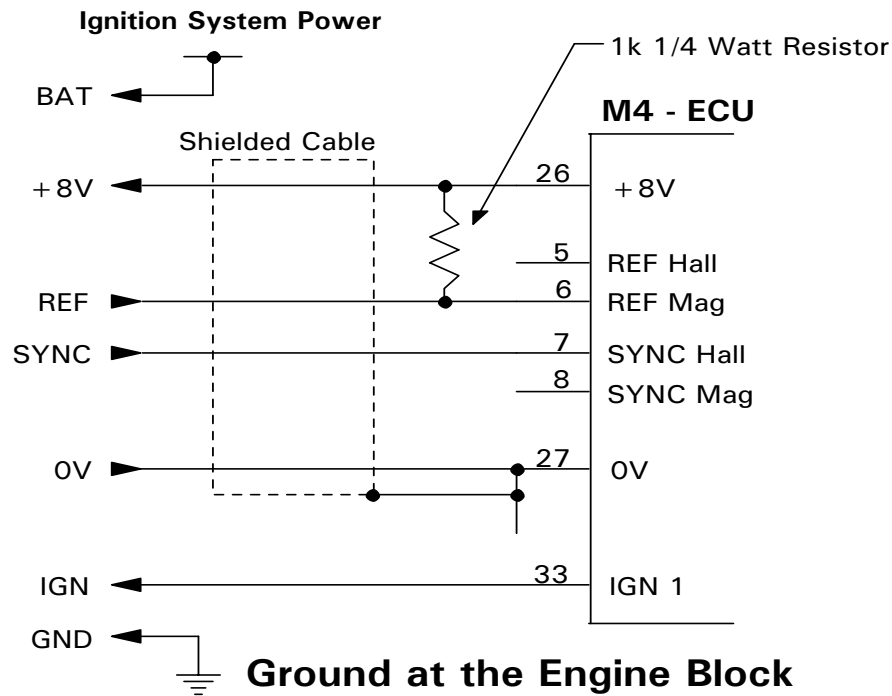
Ignition System Power

1k 1/4 Watt Resistor

BAT

M4 - ECU

Shielded Cable

+8V

26

+8V

5

REF Hall

REF

6

REF Mag

SYNC

7

SYNC Hall

8

SYNC Mag

0V

27

0V

IGN

33

IGN 1

GND

Ground at the Engine Block